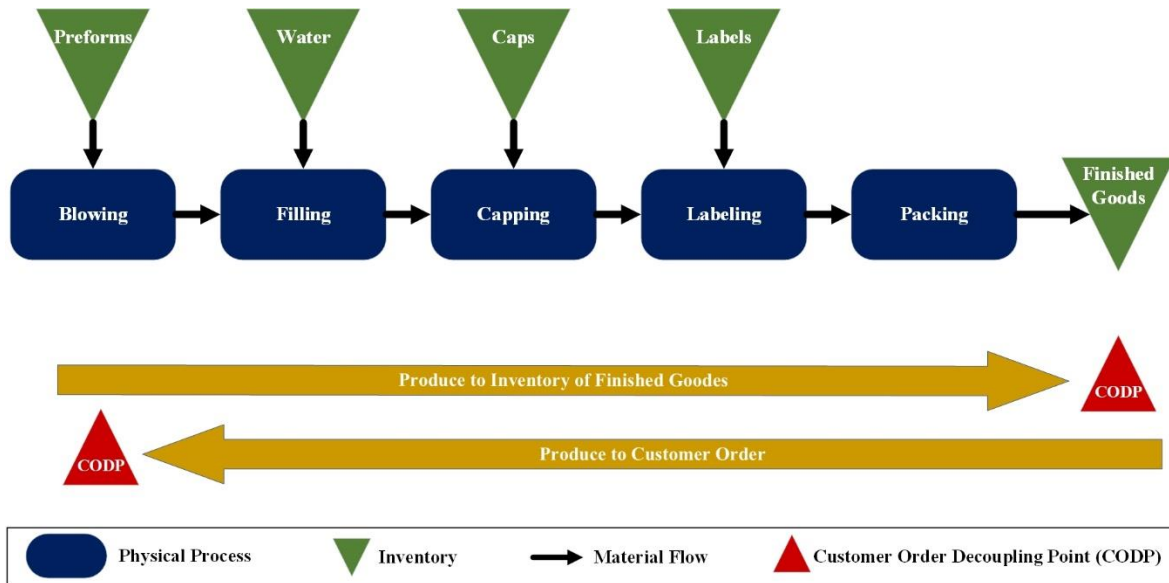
Preforms
Water
Caps
Labels

Blowing
Filling
Capping
Labeling
Packing
Finished Goods

Produce to Inventory of Finished Goodes
CODP

CODP
Produce to Customer Order

Physical Process
Inventory
Material Flow
Customer Order Decoupling Point (CODP)